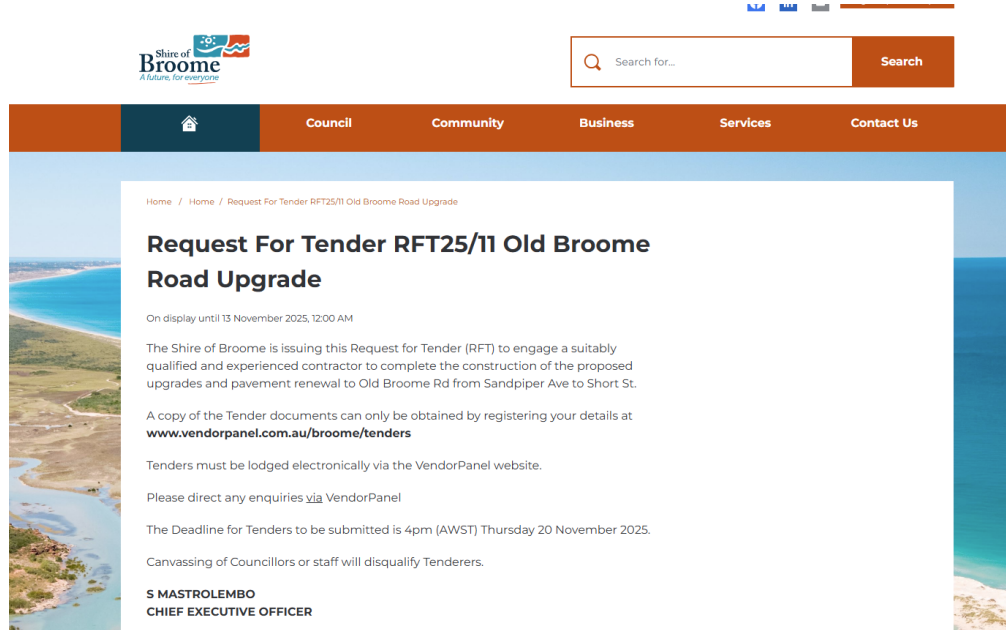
Shire of Broome
A future, for everyone

Search for...

Search

Council
Community
Business
Services
Contact Us

Home / Home / Request For Tender RFT25/11 Old Broome Road Upgrade

Request For Tender RFT25/11 Old Broome Road Upgrade

On display until 13 November 2025, 12:00 AM

The Shire of Broome is issuing this Request for Tender (RFT) to engage a suitably qualified and experienced contractor to complete the construction of the proposed upgrades and pavement renewal to Old Broome Rd from Sandpiper Ave to Short St.

A copy of the Tender documents can only be obtained by registering your details at www.vendorpanel.com.au/broome/tenders

Tenders must be lodged electronically via the VendorPanel website.

Please direct any enquiries via VendorPanel

The Deadline for Tenders to be submitted is 4pm (AWST) Thursday 20 November 2025.

Canvassing of Councillors or staff will disqualify Tenderers.

S MASTROLEMBO
CHIEF EXECUTIVE OFFICER